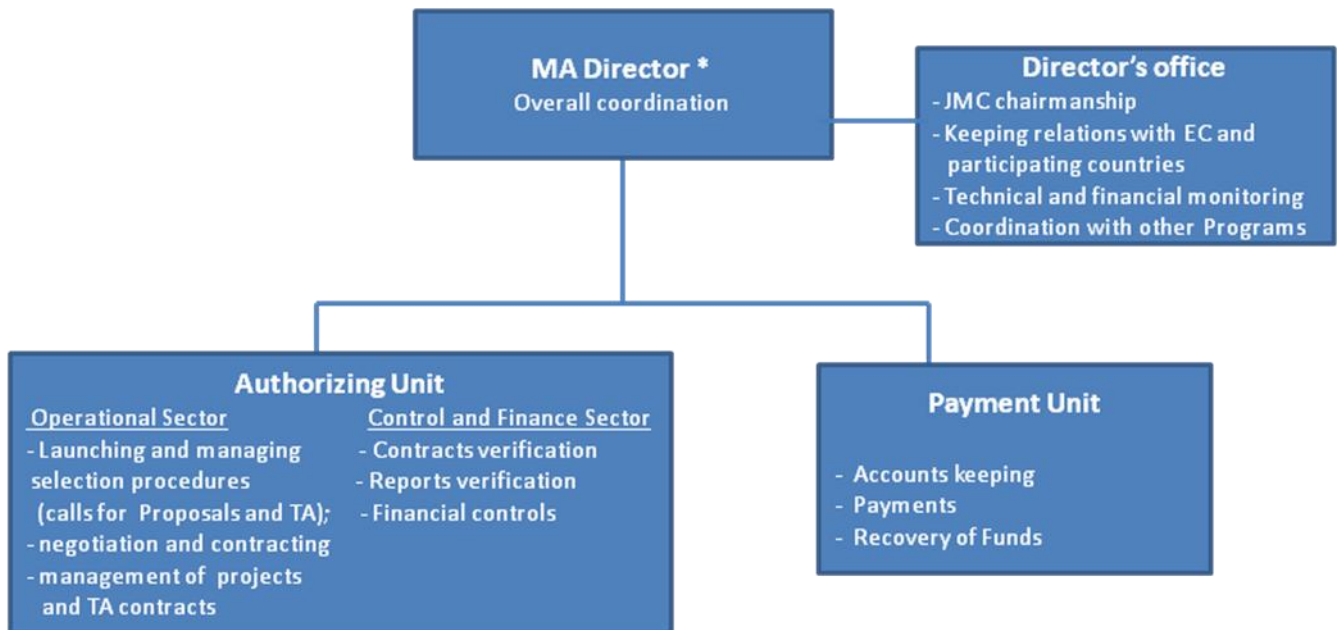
MA Director *
Overall coordination

Director's office
- JMC chairmanship
- Keeping relations with EC and participating countries
- Technical and financial monitoring
- Coordination with other Programs

Authorizing Unit

Operational Sector
- Launching and managing selection procedures (calls for Proposals and TA);
- negotiation and contracting
- management of projects and TA contracts

Control and Finance Sector
- Contracts verification
- Reports verification
- Financial controls

Payment Unit
- Accounts keeping
- Payments
- Recovery of Funds